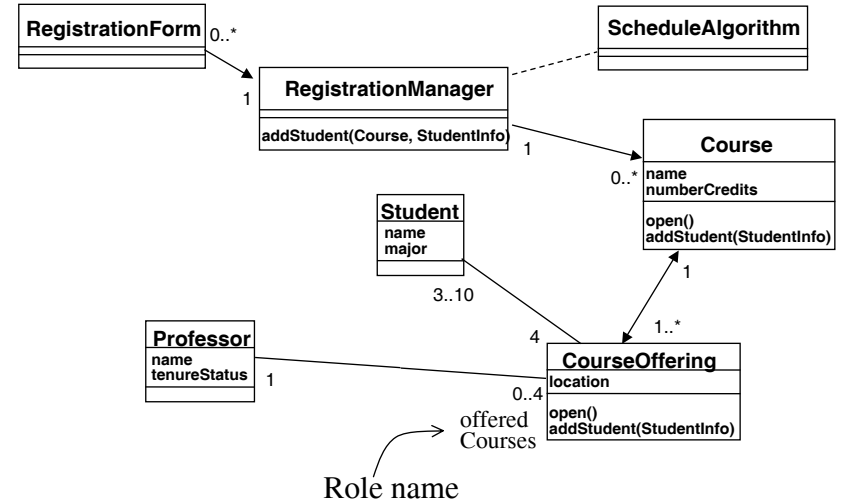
RegistrationForm

0..*

ScheduleAlgorithm

1

RegistrationManager

addStudent(Course, StudentInfo)

1

Course

0..*

name
numberCredits

open()
addStudent(StudentInfo)

Student

name
major

1

3..10

4

1..*

Professor

name
tenureStatus

1

CourseOffering

location

0..4

open()
addStudent(StudentInfo)

offered Courses

Role name